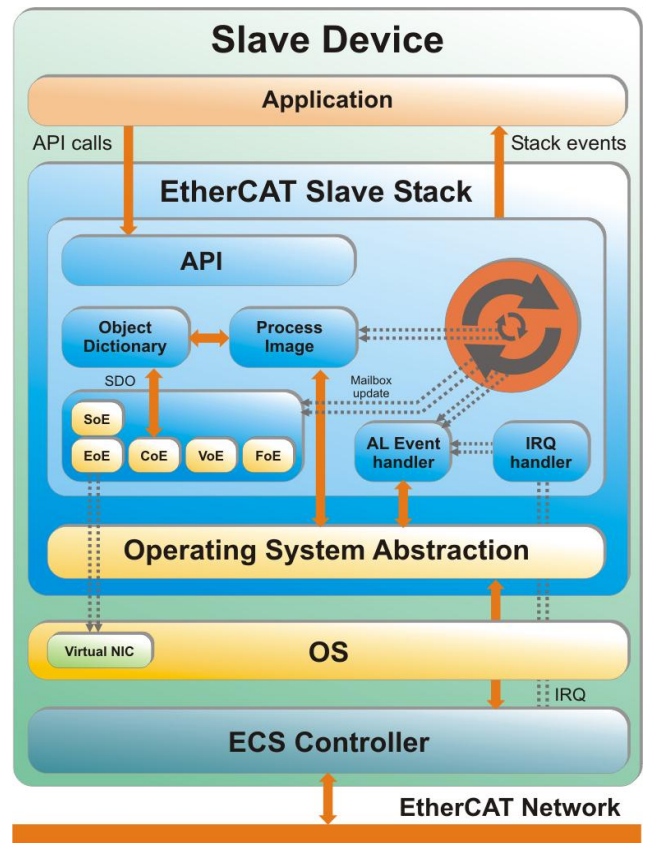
Slave Device

Application

API calls

Stack events

EtherCAT Slave Stack

API

Object Dictionary

Process Image

SDO

Mailbox update

SoE

EoE

CoE

VoE

FoE

AL Event handler

IRQ handler

Operating System Abstraction

Virtual NIC

OS

IRQ

ECS Controller

EtherCAT Network